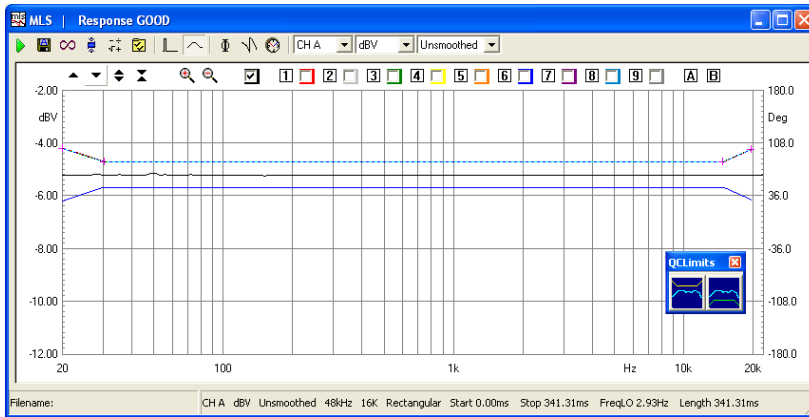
MLS | Response GOOD

CH A dBV Unsmoothed

1 2 3 4 5 6 7 8 9 A B

-2.00
dBV
-4.00
-6.00
-8.00
-10.00
-12.00

180.0
Deg
108.0
36.0
-36.0
-108.0
-180.0

20 100 1k Hz 10k 20k

QCLimits

Filename: CH A dBV Unsmoothed 48kHz 16K Rectangular Start 0.00ms Stop 341.31ms FreqLO 2.93Hz Length 341.31ms